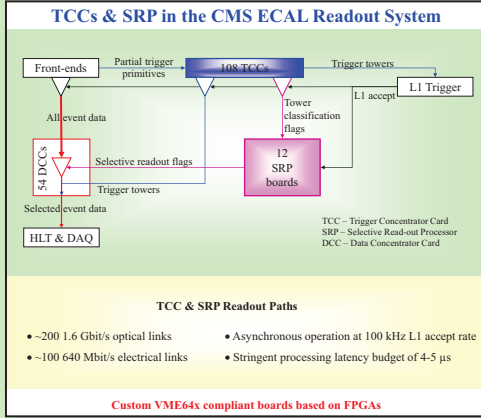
TCCs & SRP in the CMS ECAL Readout System

Front-ends

Partial trigger primitives

108 TCCs

Trigger towers

L1 Trigger

L1 accept

All event data

Tower classification flags

54 DCCs

Selective readout flags

12 SRP boards

Trigger towers

Selected event data

HLT & DAQ

TCC – Trigger Concentrator Card
SRP – Selective Read-out Processor
DCC – Data Concentrator Card

TCC & SRP Readout Paths

• ~200 1.6 Gbit/s optical links

• ~100 640 Mbit/s electrical links

• Asynchronous operation at 100 kHz L1 accept rate

• Stringent processing latency budget of 4-5 μs

Custom VME64x compliant boards based on FPGAs